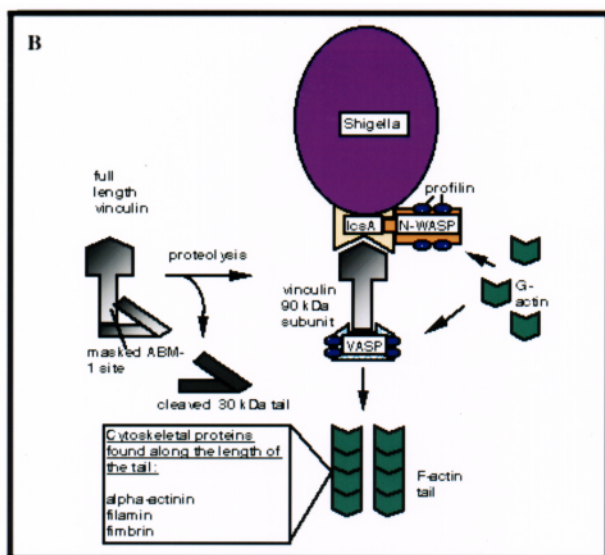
B

Shigella

full length vinculin

profilin

IcsA

N-WASP

proteolysis

vinculin 90 kDa subunit

G-actin

masked ABM-1 site

VASP

cleaved 30 kDa tail

Cytoskeletal proteins found along the length of the tail:

alpha-actinin
filamin
fimbrin

F-actin tail